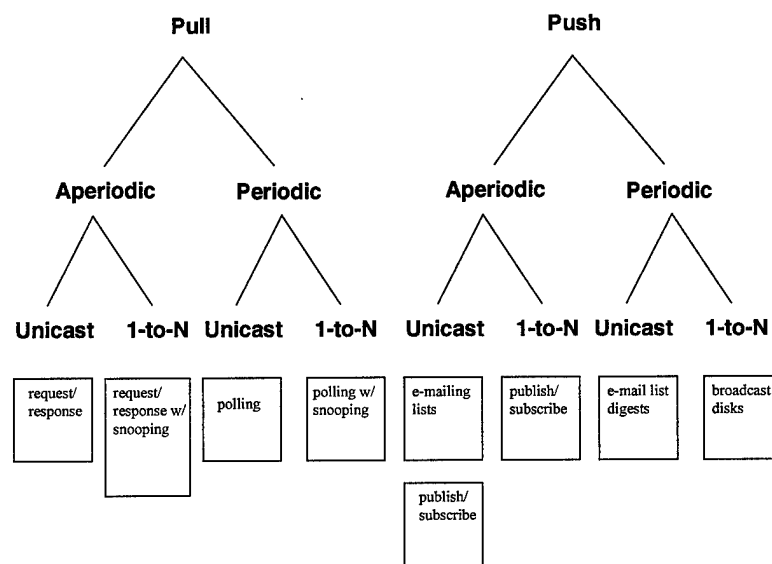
Pull

Aperiodic

Periodic

Unicast

1-to-N

Unicast

1-to-N

request/ response

request/ response w/ snooping

polling

polling w/ snooping

Push

Aperiodic

Periodic

Unicast

1-to-N

Unicast

1-to-N

e-mailing lists

publish/ subscribe

publish/ subscribe

e-mail list digests

broadcast disks